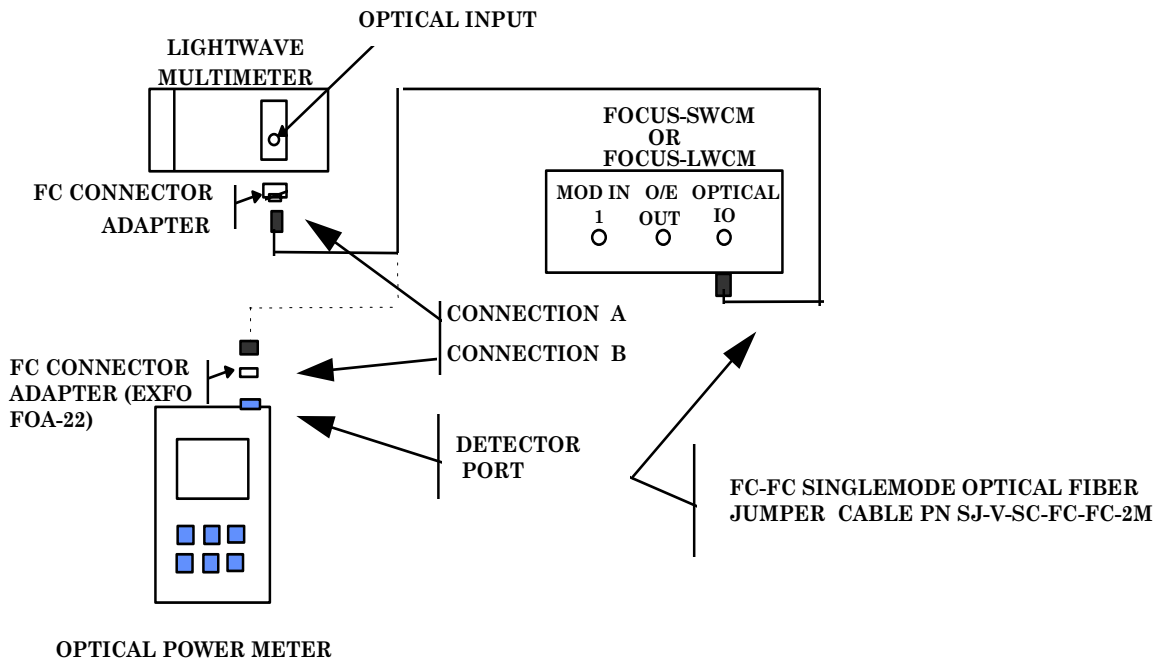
OPTICAL INPUT

LIGHTWAVE MULTIMETER

FC CONNECTOR ADAPTER

FOCUS-SWCM OR FOCUS-LWCM

MOD IN 1

O/E OUT

OPTICAL IO

CONNECTION A

CONNECTION B

FC CONNECTOR ADAPTER (EXFO FOA-22)

DETECTOR PORT

FC-FC SINGLEMODE OPTICAL FIBER JUMPER CABLE PN SJ-V-SC-FC-FC-2M

OPTICAL POWER METER